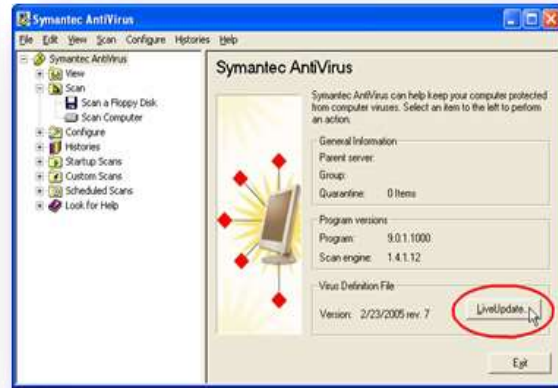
Symantec AntiVirus

File Edit View Scan Configure Histories Help

Symantec AntiVirus
View
Scan
Scan a Floppy Disk
Scan Computer
Configure
Histories
Startup Scans
Custom Scans
Scheduled Scans
Look for Help

Symantec AntiVirus

Symantec AntiVirus can help keep your computer protected from computer viruses. Select an item to the left to perform an action.

General Information
Parent server:
Group:
Quarantine: 0 Items

Program versions
Program: 9.0.1.1000
Scan engine: 1.4.1.12

Virus Definition File
Version: 2/23/2005 rev. 7

LiveUpdate...

Exit